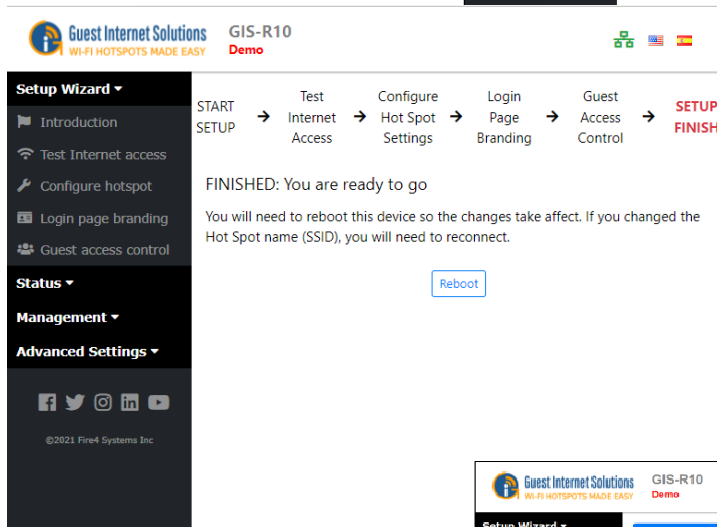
Guest Internet Solutions
WI-FI HOTSPOTS MADE EASY
GIS-R10
Demo

Setup Wizard ▾
Introduction
Test Internet access
Configure hotspot
Login page branding
Guest access control
Status ▾
Management ▾
Advanced Settings ▾

©2021 Fire4 Systems Inc

START SETUP → Test Internet Access → Configure Hot Spot Settings → Login Page Branding → Guest Access Control → SETUP FINISH

FINISHED: You are ready to go

You will need to reboot this device so the changes take affect. If you changed the Hot Spot name (SSID), you will need to reconnect.

Reboot

Guest Internet Solutions
WI-FI HOTSPOTS MADE EASY
GIS-R10
Demo
Setup Wizard ▾